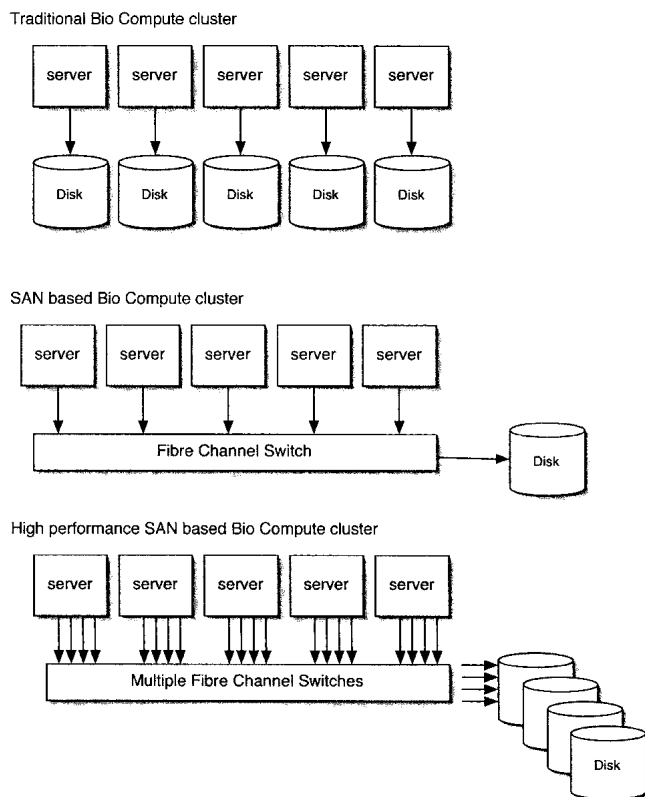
Traditional Bio Compute cluster

server

server

server

server

server

Disk

Disk

Disk

Disk

Disk

SAN based Bio Compute cluster

server

server

server

server

server

Fibre Channel Switch

Disk

High performance SAN based Bio Compute cluster

server

server

server

server

server

Multiple Fibre Channel Switches

Disk